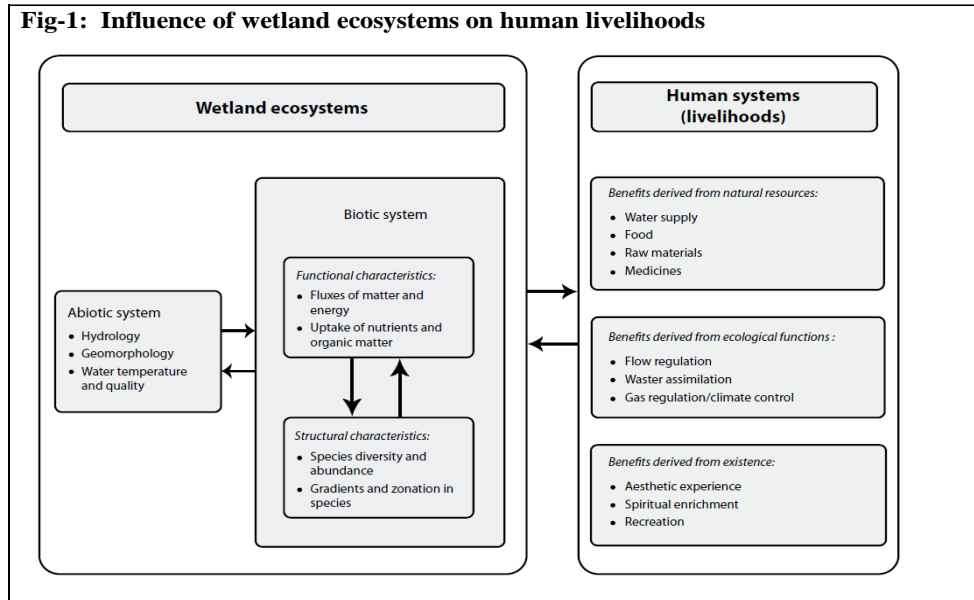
Fig-1: Influence of wetland ecosystems on human livelihoods

Wetland ecosystems

Abiotic system
• Hydrology
• Geomorphology
• Water temperature and quality

Biotic system

Functional characteristics:
• Fluxes of matter and energy
• Uptake of nutrients and organic matter

Structural characteristics:
• Species diversity and abundance
• Gradients and zonation in species

Human systems (livelihoods)

Benefits derived from natural resources:
• Water supply
• Food
• Raw materials
• Medicines

Benefits derived from ecological functions :
• Flow regulation
• Waster assimilation
• Gas regulation/climate control

Benefits derived from existence:
• Aesthetic experience
• Spiritual enrichment
• Recreation